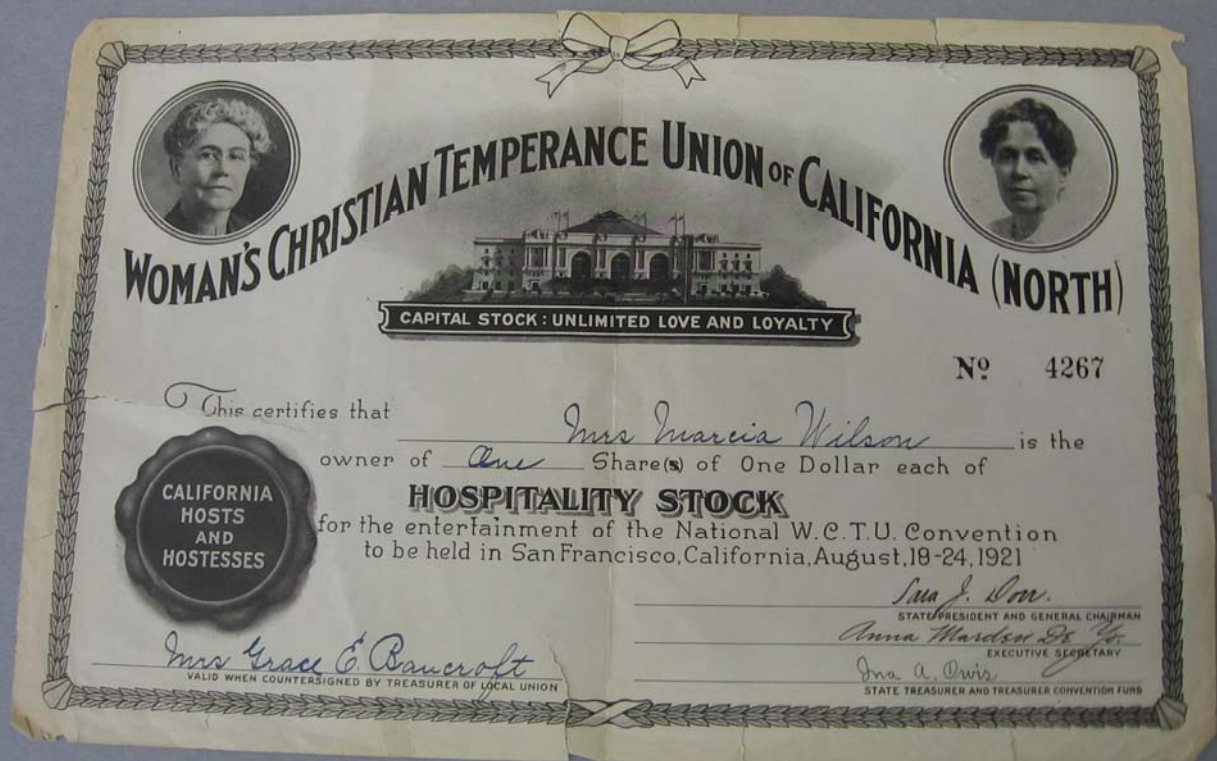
WOMAN'S CHRISTIAN TEMPERANCE UNION OF CALIFORNIA (NORTH)

CAPITAL STOCK: UNLIMITED LOVE AND LOYALTY

№ 4267

This certifies that Mrs Marcia Wilson is the owner of One Share(s) of One Dollar each of

CALIFORNIA HOSTS AND HOSTESSES

HOSPITALITY STOCK

for the entertainment of the National W.C.T.U. Convention to be held in San Francisco, California, August, 18-24, 1921

Sara J. Dorr
STATE PRESIDENT AND GENERAL CHAIRMAN

Anna Marden De Yo
EXECUTIVE SECRETARY

Ina A. Owis
STATE TREASURER AND TREASURER CONVENTION FUND

Mrs Grace E. Bancroft
VALID WHEN COUNTERSIGNED BY TREASURER OF LOCAL UNION